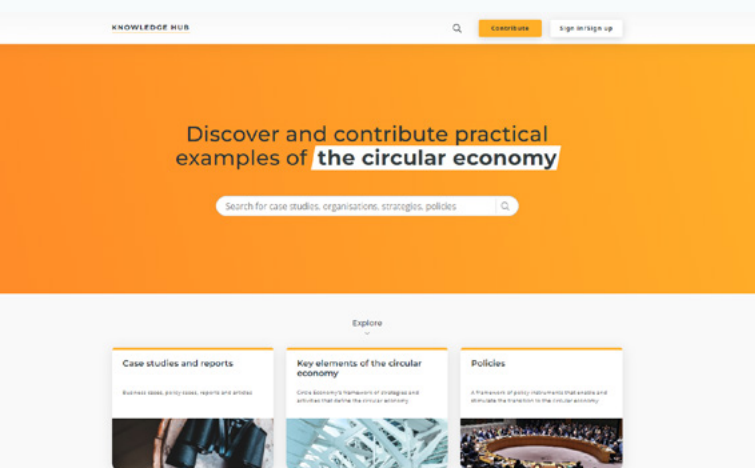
KNOWLEDGE HUB

Contribute

Sign in/Sign up

Discover and contribute practical examples of the circular economy

Search for case studies, organisations, strategies, policies

Explore

Case studies and reports

Business cases, policy cases, reports and articles

Key elements of the circular economy

Circle Economy's framework of strategies and activities that define the circular economy

Policies

A framework of policy instruments that enable and stimulate the transition to the circular economy